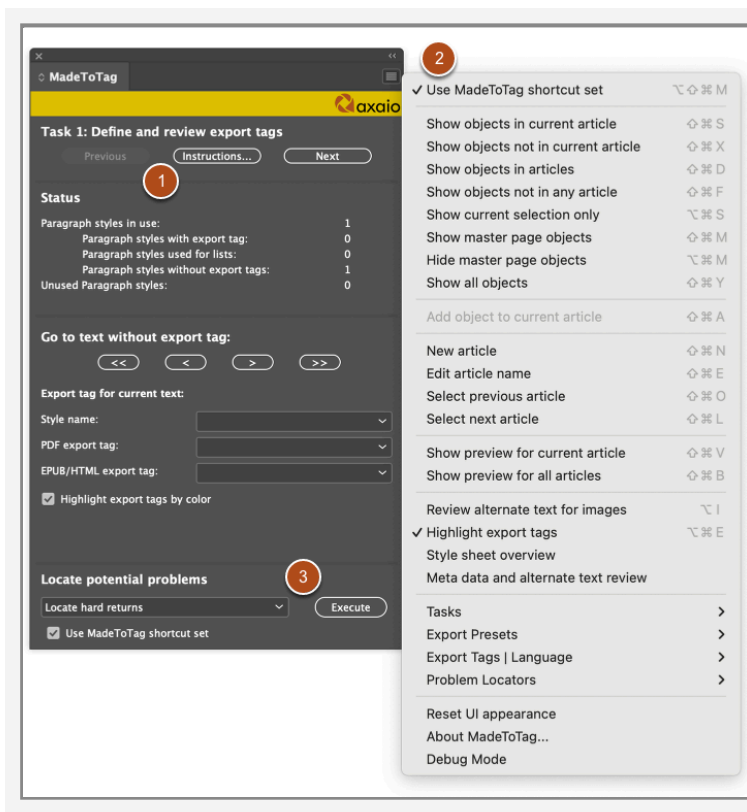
MadeToTag

axaio

Task 1: Define and review export tags

Previous Instructions... Next

1

Status

Paragraph styles in use: 1
Paragraph styles with export tag: 0
Paragraph styles used for lists: 0
Paragraph styles without export tags: 1
Unused Paragraph styles: 0

Go to text without export tag:

<< < > >>

Export tag for current text:

Style name:

PDF export tag:

EPUB/HTML export tag:

Highlight export tags by color

Locate potential problems

3

Locate hard returns

Execute

Use MadeToTag shortcut set

2

✓ Use MadeToTag shortcut set ⌥⇧⌘M

Show objects in current article ⇧⌘S
Show objects not in current article ⇧⌘X
Show objects in articles ⇧⌘D
Show objects not in any article ⇧⌘F
Show current selection only ⌥⌘S
Show master page objects ⇧⌘M
Hide master page objects ⌥⌘M
Show all objects ⇧⌘Y

Add object to current article ⇧⌘A

New article ⇧⌘N
Edit article name ⇧⌘E
Select previous article ⇧⌘O
Select next article ⇧⌘L

Show preview for current article ⇧⌘V
Show preview for all articles ⇧⌘B

Review alternate text for images ⌥I
✓ Highlight export tags ⌥⌘E
Style sheet overview
Meta data and alternate text review

Tasks >
Export Presets >
Export Tags | Language >
Problem Locators >

Reset UI appearance
About MadeToTag...
Debug Mode